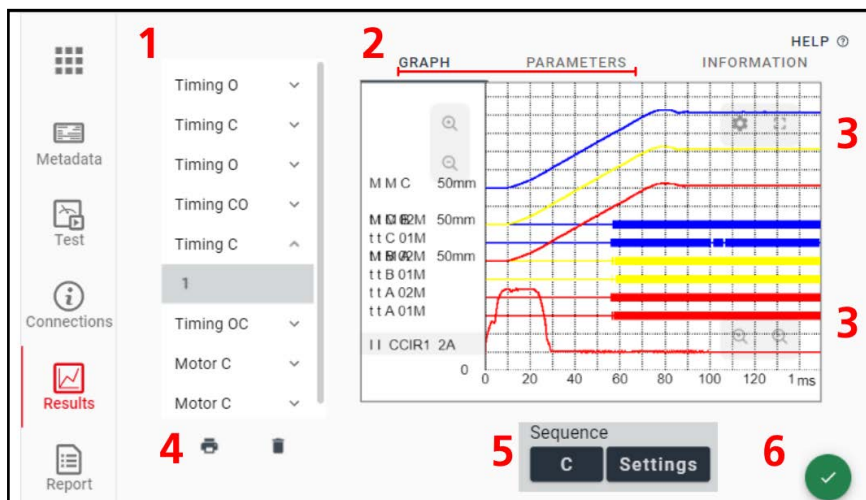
Metadata

Test

Connections

Results

Report

1

Timing O

Timing C

Timing O

Timing CO

Timing C

1

Timing OC

Motor C

Motor C

4

2

HELP

GRAPH

PARAMETERS

INFORMATION

3

3

M M C 50mm

M M B2M 50mm

t t C 01M

M M A2M 50mm

t t B 01M

t t A 02M

t t A 01M

I I CCIR1 2A

0

0 20 40 60 80 100 120 1 ms

5

Sequence

C

Settings

6